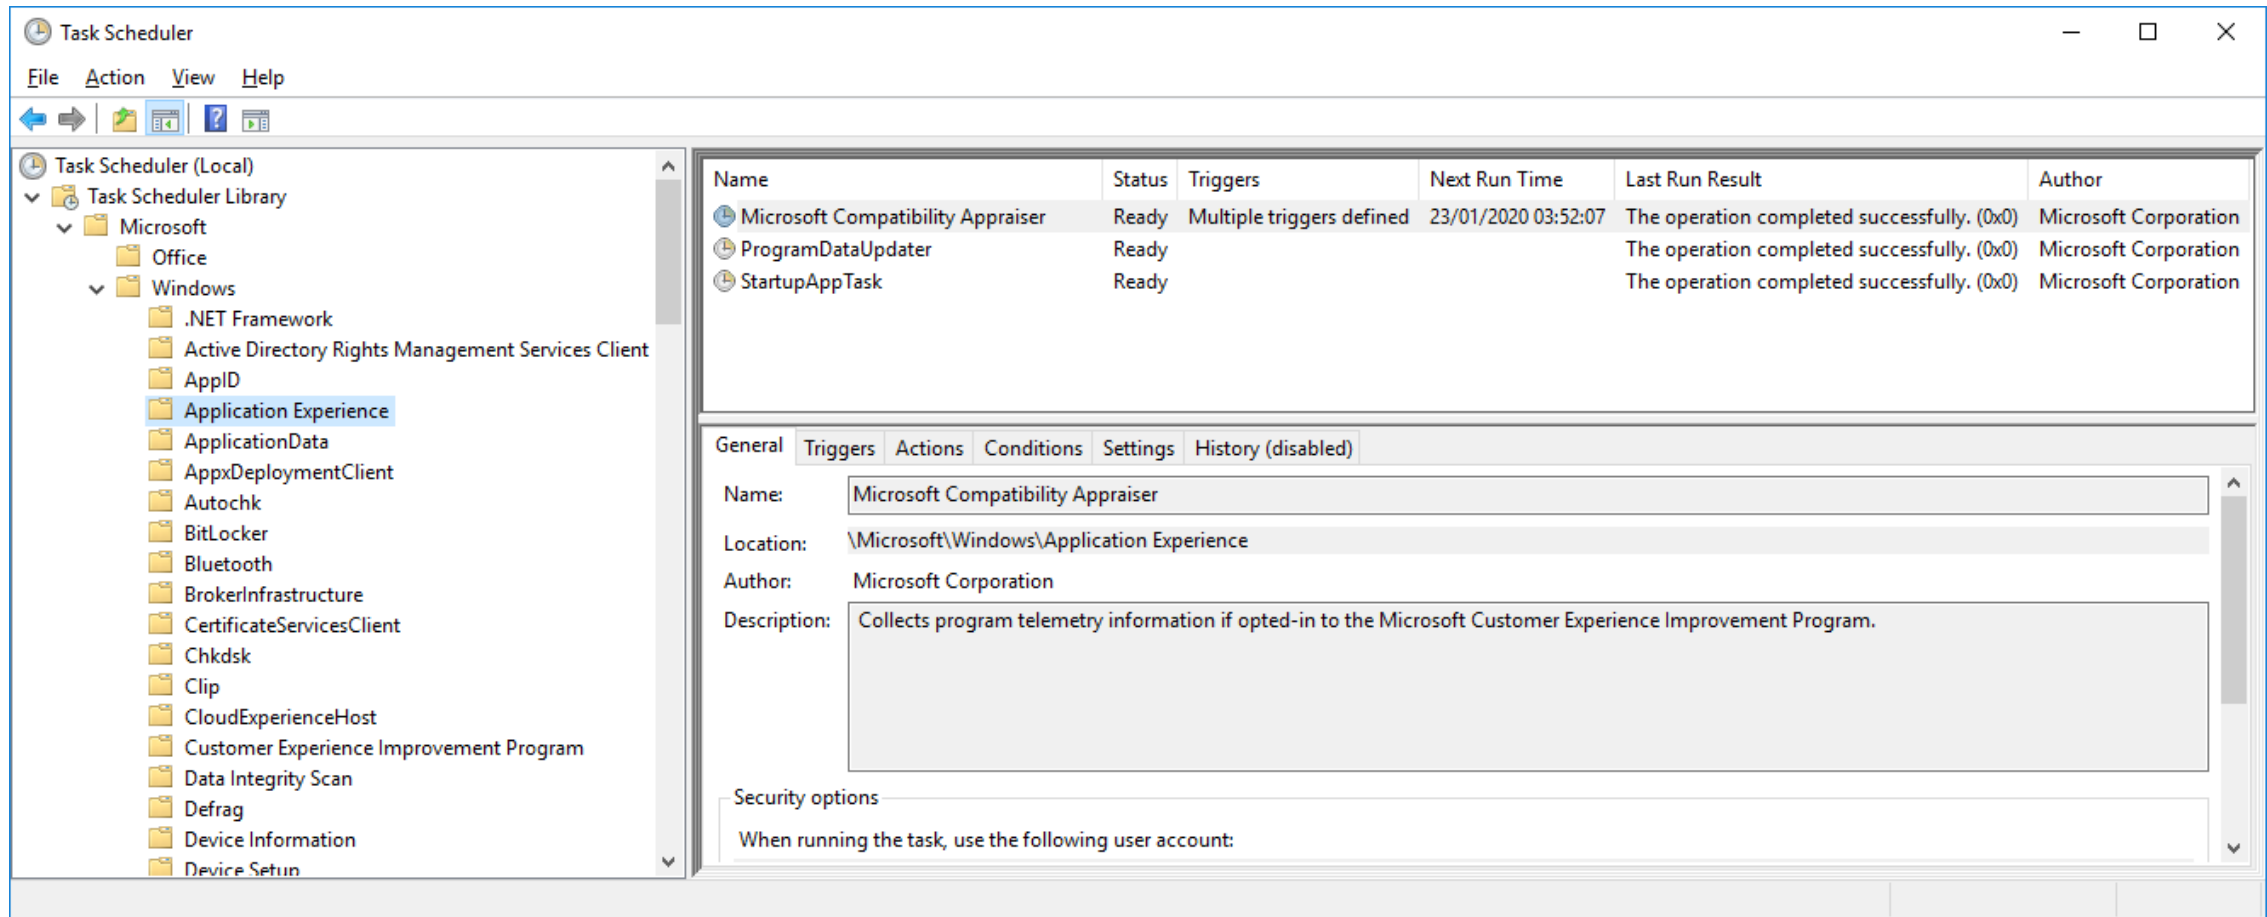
Task Scheduler

File Action View Help

Task Scheduler (Local)
Task Scheduler Library
Microsoft
Office
Windows
.NET Framework
Active Directory Rights Management Services Client
AppID
Application Experience
ApplicationData
AppxDeploymentClient
Autochk
BitLocker
Bluetooth
BrokerInfrastructure
CertificateServicesClient
Chkdsk
Clip
CloudExperienceHost
Customer Experience Improvement Program
Data Integrity Scan
Defrag
Device Information
Device Setup

| Name | Status | Triggers | Next Run Time | Last Run Result | Author |
|---|---|---|---|---|---|
| Microsoft Compatibility Appraiser | Ready | Multiple triggers defined | 23/01/2020 03:52:07 | The operation completed successfully. (0x0) | Microsoft Corporation |
| ProgramDataUpdater | Ready | | | The operation completed successfully. (0x0) | Microsoft Corporation |
| StartupAppTask | Ready | | | The operation completed successfully. (0x0) | Microsoft Corporation |

General Triggers Actions Conditions Settings History (disabled)

Name: Microsoft Compatibility Appraiser
Location: \Microsoft\Windows\Application Experience
Author: Microsoft Corporation
Description: Collects program telemetry information if opted-in to the Microsoft Customer Experience Improvement Program.

Security options
When running the task, use the following user account: